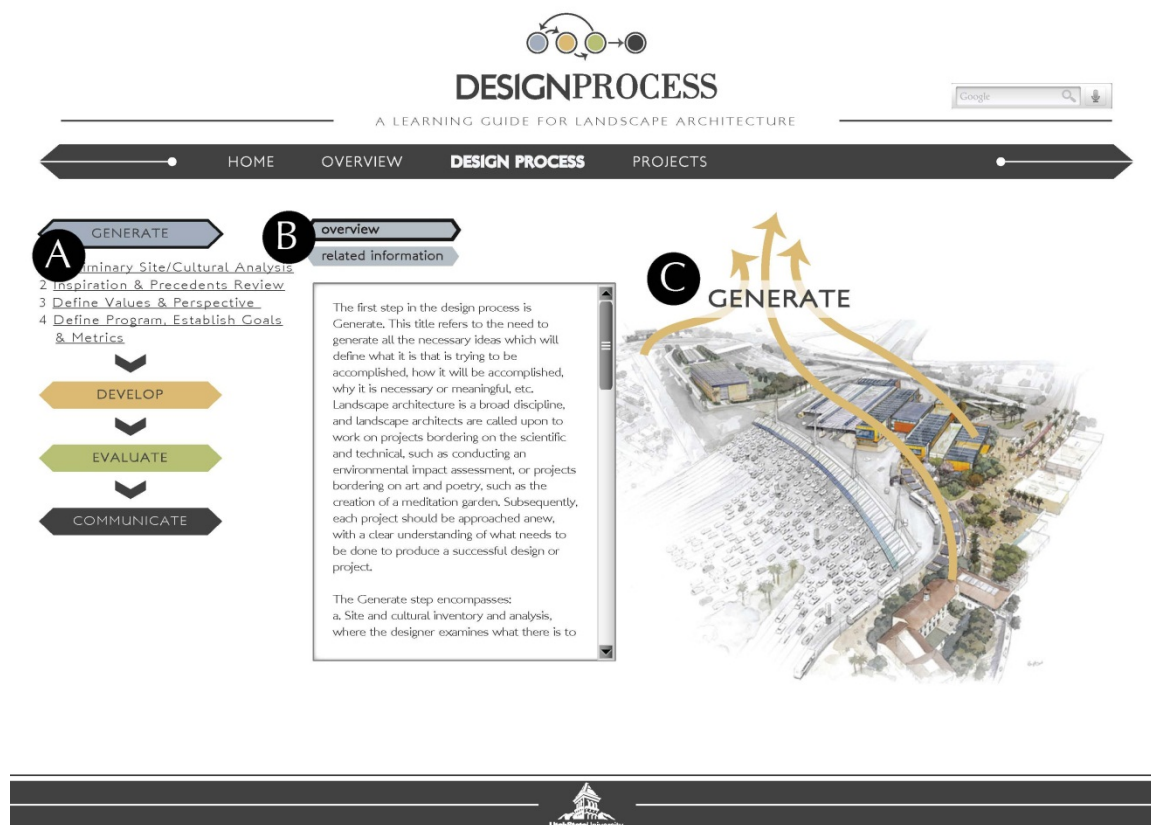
DESIGNPROCESS

A LEARNING GUIDE FOR LANDSCAPE ARCHITECTURE

Google

HOME OVERVIEW DESIGN PROCESS PROJECTS

GENERATE

A

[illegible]minary Site/Cultural Analysis
2 Inspiration & Precedents Review
3 Define Values & Perspective
4 Define Program, Establish Goals & Metrics

DEVELOP

EVALUATE

COMMUNICATE

B

overview

related information

The first step in the design process is Generate. This title refers to the need to generate all the necessary ideas which will define what it is that is trying to be accomplished, how it will be accomplished, why it is necessary or meaningful, etc. Landscape architecture is a broad discipline, and landscape architects are called upon to work on projects bordering on the scientific and technical, such as conducting an environmental impact assessment, or projects bordering on art and poetry, such as the creation of a meditation garden. Subsequently, each project should be approached anew, with a clear understanding of what needs to be done to produce a successful design or project.

The Generate step encompasses:
a. Site and cultural inventory and analysis, where the designer examines what there is to

C

GENERATE

Utah State University